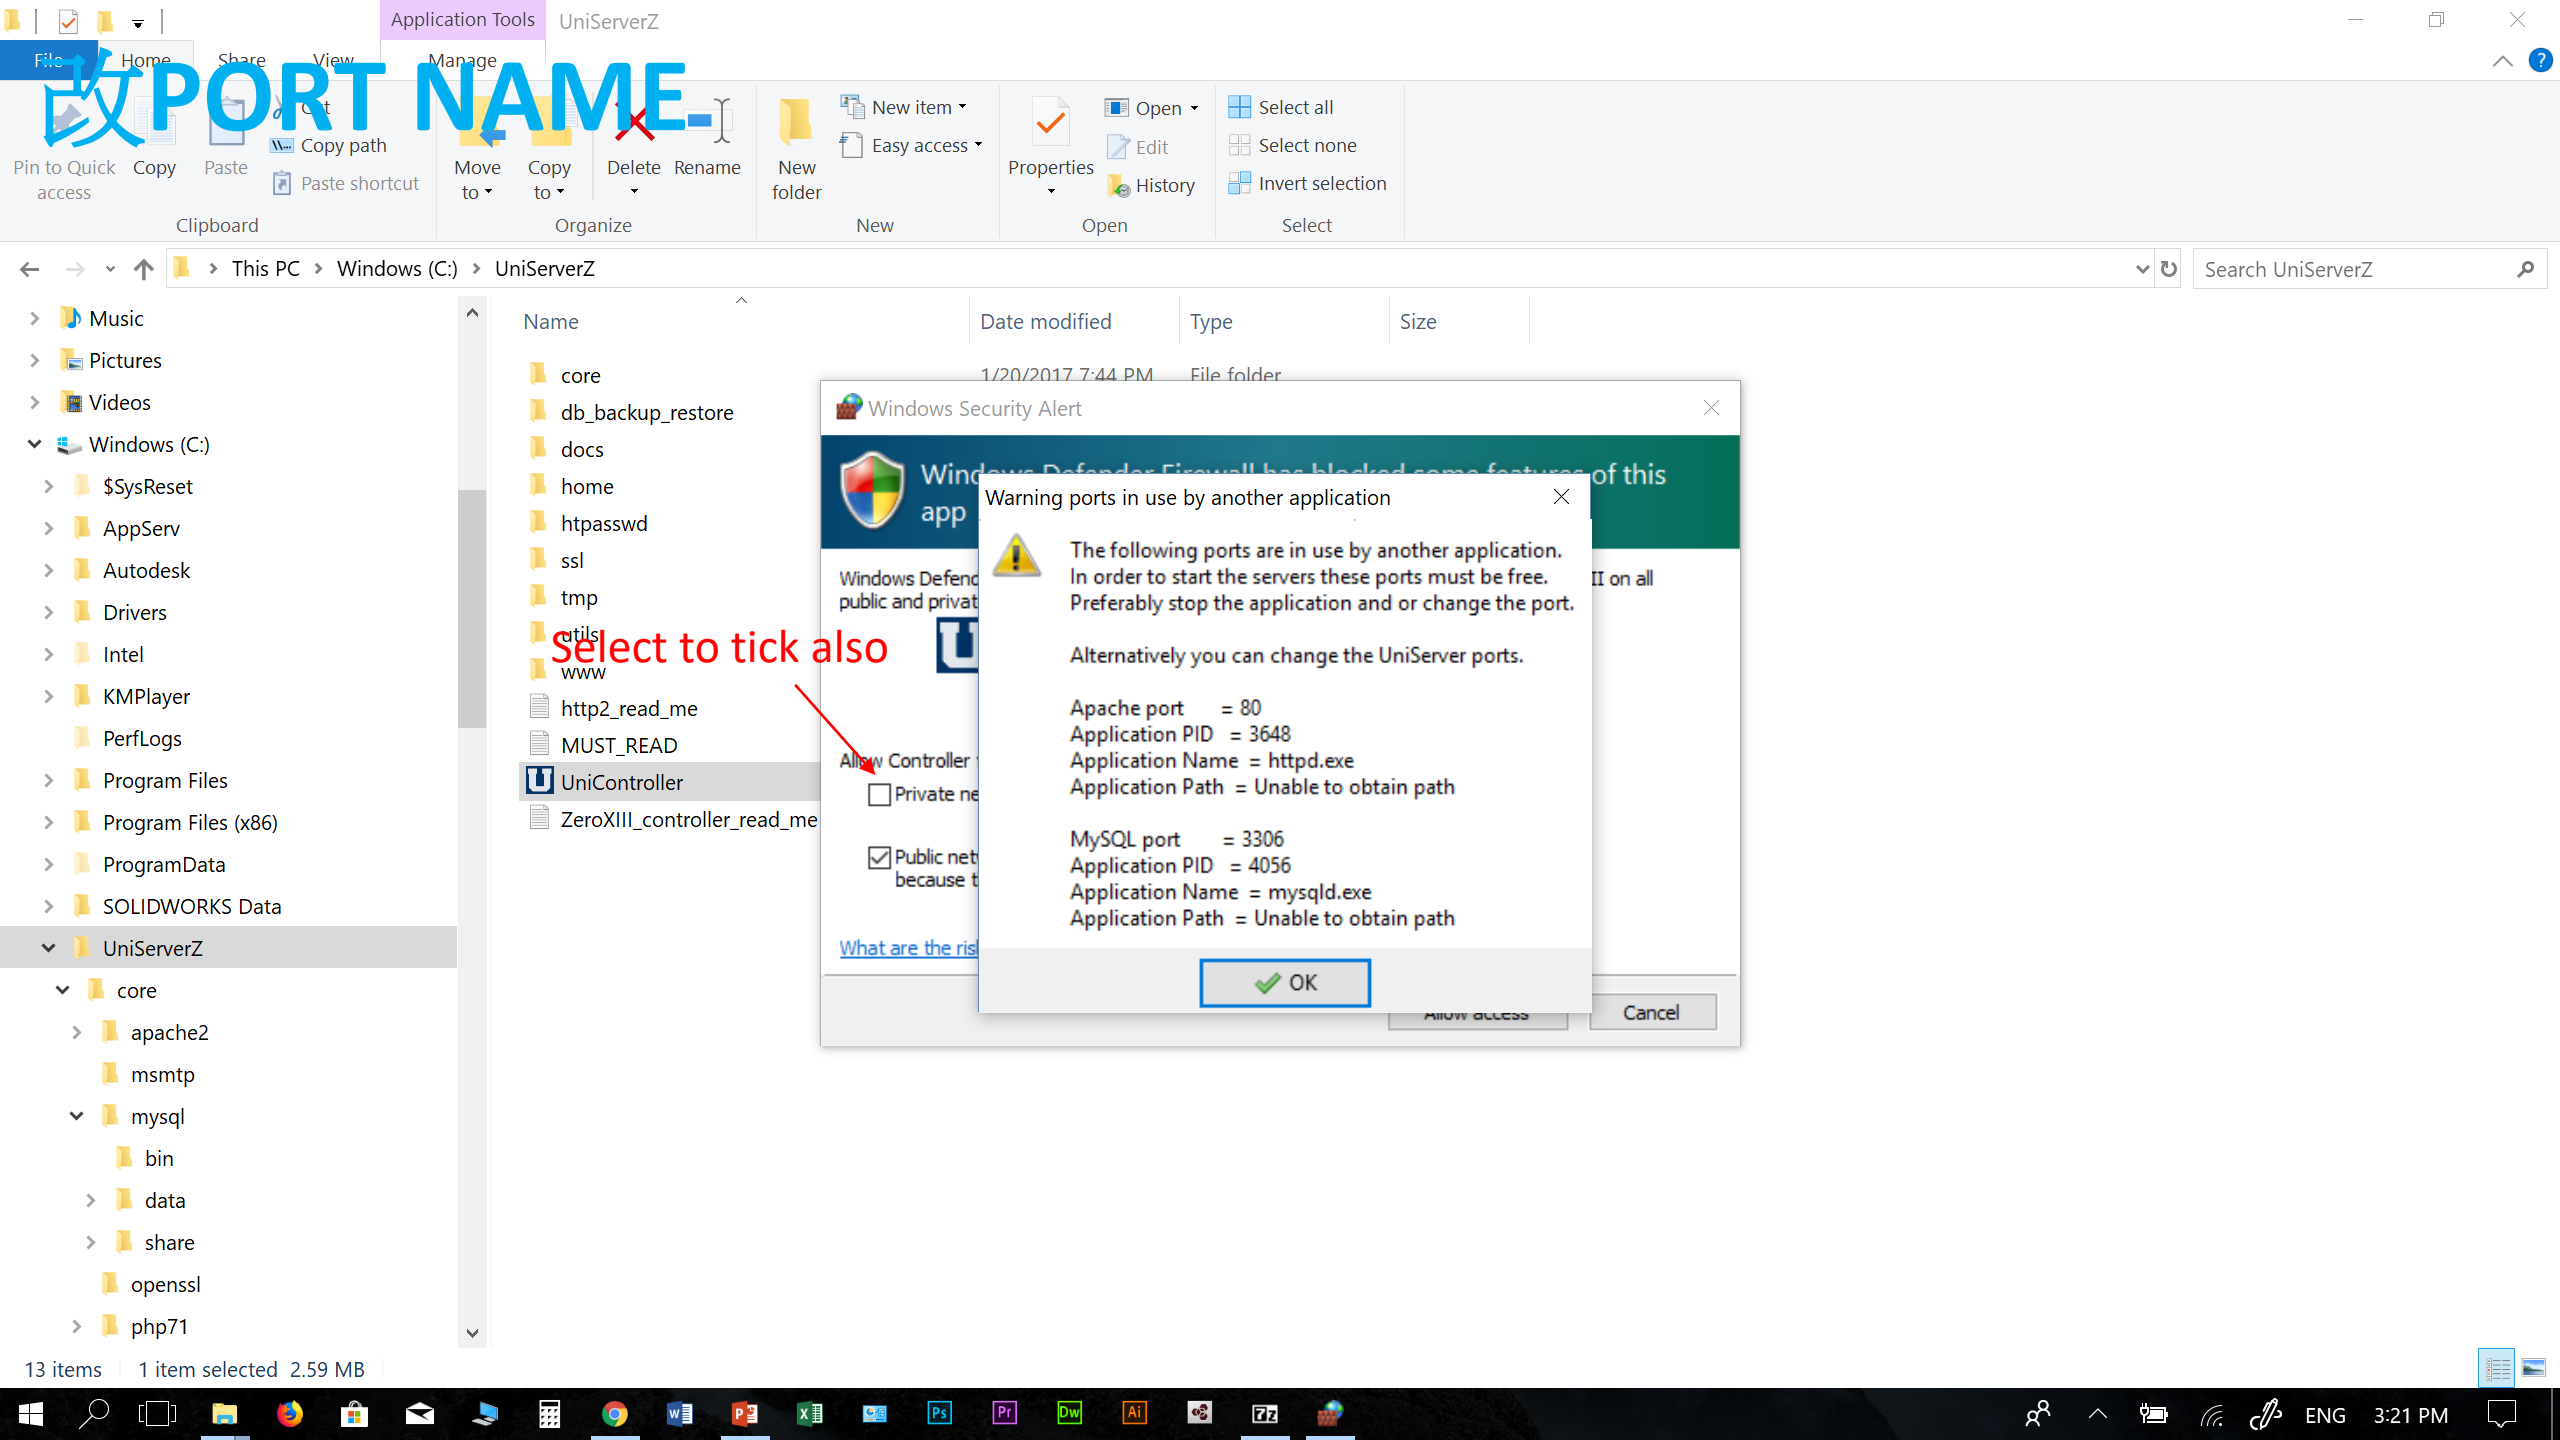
Application Tools UniServerZ

File Home Share View Manage

改PORT NAME

Pin to Quick access Copy Paste Cut Copy path Paste shortcut
Clipboard

Move to Copy to Delete Rename
Organize

New folder New item Easy access
New

Properties Open Edit History
Open

Select all Select none Invert selection
Select

This PC > Windows (C:) > UniServerZ

Search UniServerZ

Music
Pictures
Videos
Windows (C:)
$SysReset
AppServ
Autodesk
Drivers
Intel
KMPlayer
PerfLogs
Program Files
Program Files (x86)
ProgramData
SOLIDWORKS Data
UniServerZ
core
apache2
msmtp
mysql
bin
data
share
openssl
php71

| Name | Date modified | Type | Size |
|---|---|---|---|
| core | 1/20/2017 7:44 PM | File folder | |
| db_backup_restore | | | |
| docs | | | |
| home | | | |
| htpasswd | | | |
| ssl | | | |
| tmp | | | |
| utils | | | |
| www | | | |
| http2_read_me | | | |
| MUST_READ | | | |
| UniController | | | |
| ZeroXIII_controller_read_me | | | |

Select to tick also

Windows Security Alert

Windows Defender Firewall has blocked some features of this app

Windows Defend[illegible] II on all public and privat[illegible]

Allow Controller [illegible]
Private ne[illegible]
Public net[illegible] because t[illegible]

What are the ris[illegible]

Allow access Cancel

Warning ports in use by another application

The following ports are in use by another application. In order to start the servers these ports must be free. Preferably stop the application and or change the port.

Alternatively you can change the UniServer ports.

Apache port = 80
Application PID = 3648
Application Name = httpd.exe
Application Path = Unable to obtain path

MySQL port = 3306
Application PID = 4056
Application Name = mysqld.exe
Application Path = Unable to obtain path

OK

13 items 1 item selected 2.59 MB

ENG 3:21 PM